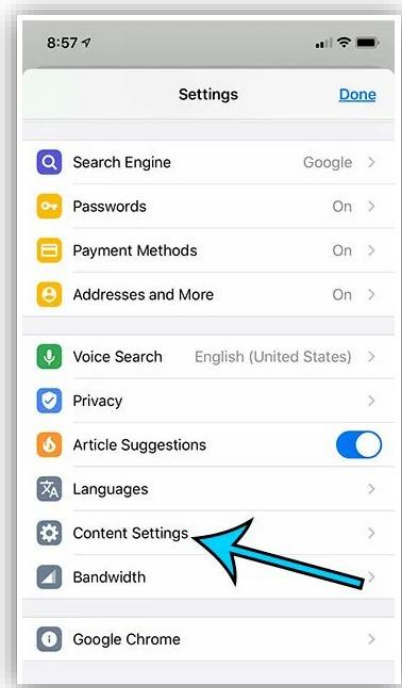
8:57

Settings Done

Search Engine Google >
Passwords On >
Payment Methods On >
Addresses and More On >

Voice Search English (United States) >
Privacy >
Article Suggestions
Languages >
Content Settings >
Bandwidth >

Google Chrome >